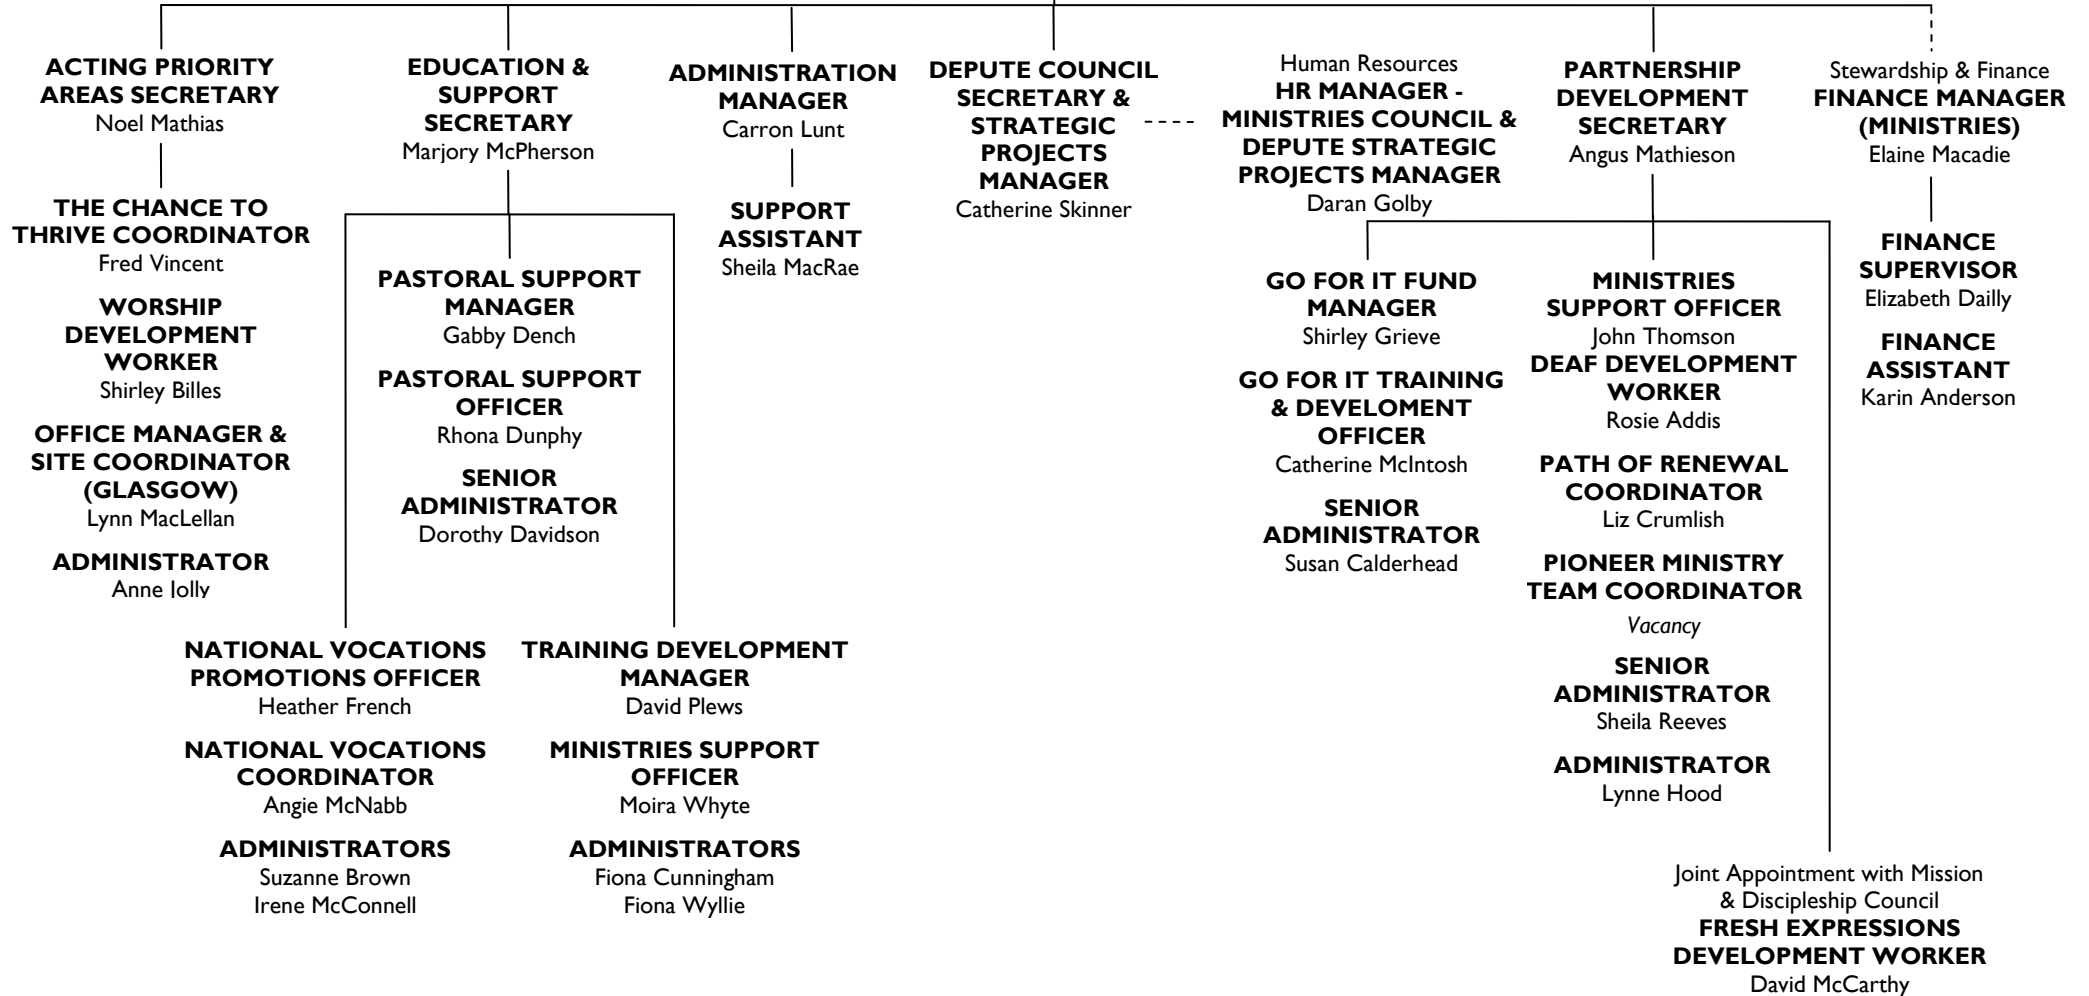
ACTING PRIORITY AREAS SECRETARY
Noel Mathias

THE CHANCE TO THRIVE COORDINATOR
Fred Vincent

WORSHIP DEVELOPMENT WORKER
Shirley Billes

OFFICE MANAGER & SITE COORDINATOR (GLASGOW)
Lynn MacLellan

ADMINISTRATOR
Anne Jolly

EDUCATION & SUPPORT SECRETARY
Marjory McPherson

PASTORAL SUPPORT MANAGER
Gabby Dench

PASTORAL SUPPORT OFFICER
Rhona Dunphy

SENIOR ADMINISTRATOR
Dorothy Davidson

NATIONAL VOCATIONS PROMOTIONS OFFICER
Heather French

NATIONAL VOCATIONS COORDINATOR
Angie McNabb

ADMINISTRATORS
Suzanne Brown
Irene McConnell

TRAINING DEVELOPMENT MANAGER
David Plews

MINISTRIES SUPPORT OFFICER
Moira Whyte

ADMINISTRATORS
Fiona Cunningham
Fiona Wyllie

ADMINISTRATION MANAGER
Carron Lunt

SUPPORT ASSISTANT
Sheila MacRae

DEPUTE COUNCIL SECRETARY & STRATEGIC PROJECTS MANAGER
Catherine Skinner

Human Resources
HR MANAGER - MINISTRIES COUNCIL & DEPUTE STRATEGIC PROJECTS MANAGER
Daran Golby

GO FOR IT FUND MANAGER
Shirley Grieve

GO FOR IT TRAINING & DEVELOMENT OFFICER
Catherine McIntosh

SENIOR ADMINISTRATOR
Susan Calderhead

PARTNERSHIP DEVELOPMENT SECRETARY
Angus Mathieson

MINISTRIES SUPPORT OFFICER
John Thomson

DEAF DEVELOPMENT WORKER
Rosie Addis

PATH OF RENEWAL COORDINATOR
Liz Crumlish

PIONEER MINISTRY TEAM COORDINATOR
Vacancy

SENIOR ADMINISTRATOR
Sheila Reeves

ADMINISTRATOR
Lynne Hood

Joint Appointment with Mission & Discipleship Council
FRESH EXPRESSIONS DEVELOPMENT WORKER
David McCarthy

Stewardship & Finance
FINANCE MANAGER (MINISTRIES)
Elaine Macadie

FINANCE SUPERVISOR
Elizabeth Dailly

FINANCE ASSISTANT
Karin Anderson